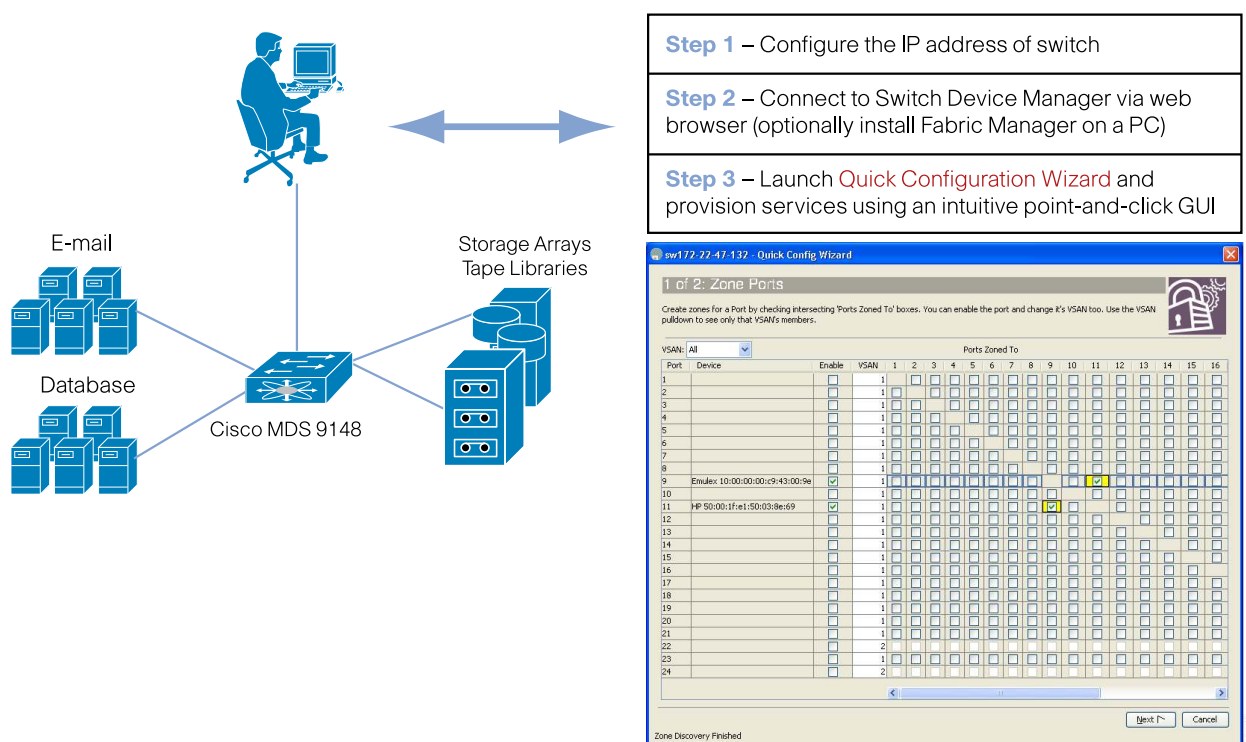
Step 1 – Configure the IP address of switch

Step 2 – Connect to Switch Device Manager via web browser (optionally install Fabric Manager on a PC)

Step 3 – Launch Quick Configuration Wizard and provision services using an intuitive point-and-click GUI

E-mail

Database

Storage Arrays
Tape Libraries

Cisco MDS 9148

sw172-22-47-132 - Quick Config Wizard

1 of 2: Zone Ports

Create zones for a Port by checking intersecting 'Ports Zoned To' boxes. You can enable the port and change it's VSAN too. Use the VSAN pulldown to see only that VSAN's members.

VSAN: All

| Port | Device | Enable | VSAN | 1 | 2 | 3 | 4 | 5 | 6 | 7 | 8 | 9 | 10 | 11 | 12 | 13 | 14 | 15 | 16 |
|---|---|---|---|---|---|---|---|---|---|---|---|---|---|---|---|---|---|---|---|
| 1 | | | 1 | | | | | | | | | | | | | | | | |
| 2 | | | 1 | | | | | | | | | | | | | | | | |
| 3 | | | 1 | | | | | | | | | | | | | | | | |
| 4 | | | 1 | | | | | | | | | | | | | | | | |
| 5 | | | 1 | | | | | | | | | | | | | | | | |
| 6 | | | 1 | | | | | | | | | | | | | | | | |
| 7 | | | 1 | | | | | | | | | | | | | | | | |
| 8 | | | 1 | | | | | | | | | | | | | | | | |
| 9 | Emulex 10:00:00:00:c9:43:00:9e | ✓ | 1 | | | | | | | | | | | ✓ | | | | | |
| 10 | | | 1 | | | | | | | | | | | | | | | | |
| 11 | HP 50:00:1f:e1:50:03:8e:69 | ✓ | 1 | | | | | | | | | ✓ | | | | | | | |
| 12 | | | 1 | | | | | | | | | | | | | | | | |
| 13 | | | 1 | | | | | | | | | | | | | | | | |
| 14 | | | 1 | | | | | | | | | | | | | | | | |
| 15 | | | 1 | | | | | | | | | | | | | | | | |
| 16 | | | 1 | | | | | | | | | | | | | | | | |
| 17 | | | 1 | | | | | | | | | | | | | | | | |
| 18 | | | 1 | | | | | | | | | | | | | | | | |
| 19 | | | 1 | | | | | | | | | | | | | | | | |
| 20 | | | 1 | | | | | | | | | | | | | | | | |
| 21 | | | 1 | | | | | | | | | | | | | | | | |
| 22 | | | 2 | | | | | | | | | | | | | | | | |
| 23 | | | 1 | | | | | | | | | | | | | | | | |
| 24 | | | 2 | | | | | | | | | | | | | | | | |

Next | Cancel

Zone Discovery Finished